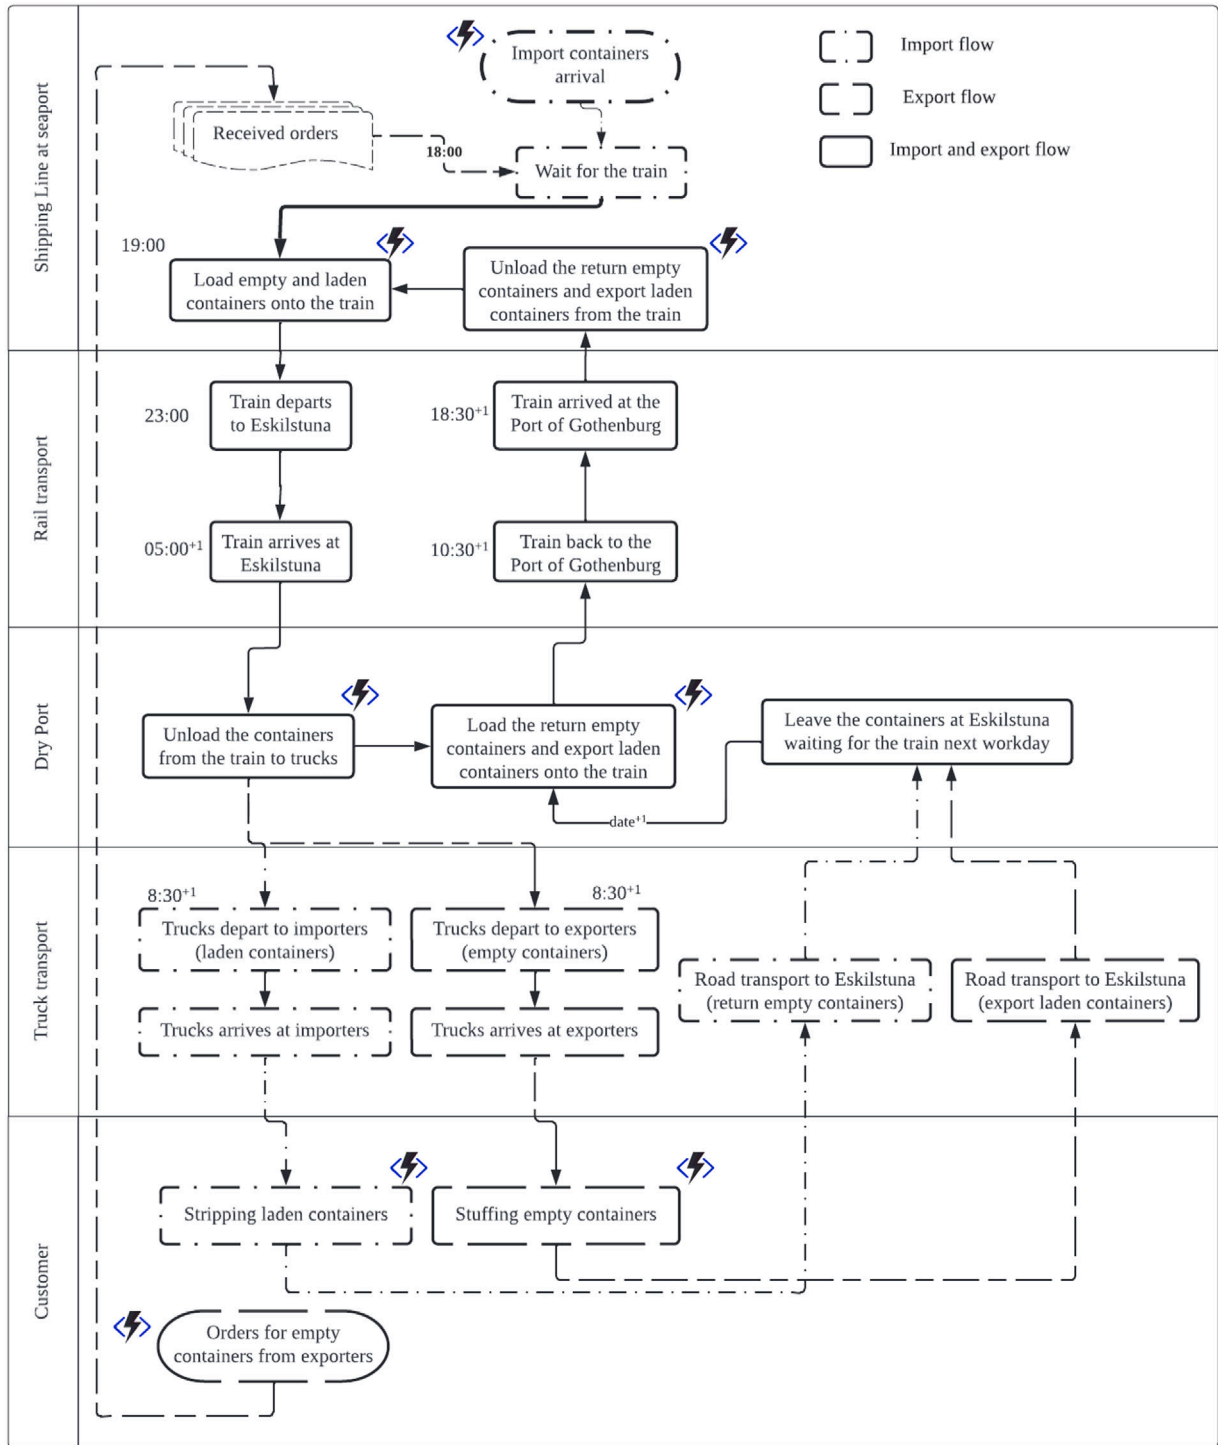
Shipping Line at seaport

Import containers arrival

Import flow

Export flow

Import and export flow

Received orders

18:00

Wait for the train

19:00

Load empty and laden containers onto the train

Unload the return empty containers and export laden containers from the train

Rail transport

23:00

Train departs to Eskilstuna

$18:30^{+1}$

Train arrived at the Port of Gothenburg

$05:00^{+1}$

Train arrives at Eskilstuna

$10:30^{+1}$

Train back to the Port of Gothenburg

Dry Port

Unload the containers from the train to trucks

Load the return empty containers and export laden containers onto the train

Leave the containers at Eskilstuna waiting for the train next workday

$date^{+1}$

Truck transport

$8:30^{+1}$

$8:30^{+1}$

Trucks depart to importers (laden containers)

Trucks depart to exporters (empty containers)

Road transport to Eskilstuna (return empty containers)

Road transport to Eskilstuna (export laden containers)

Trucks arrives at importers

Trucks arrives at exporters

Customer

Stripping laden containers

Stuffing empty containers

Orders for empty containers from exporters